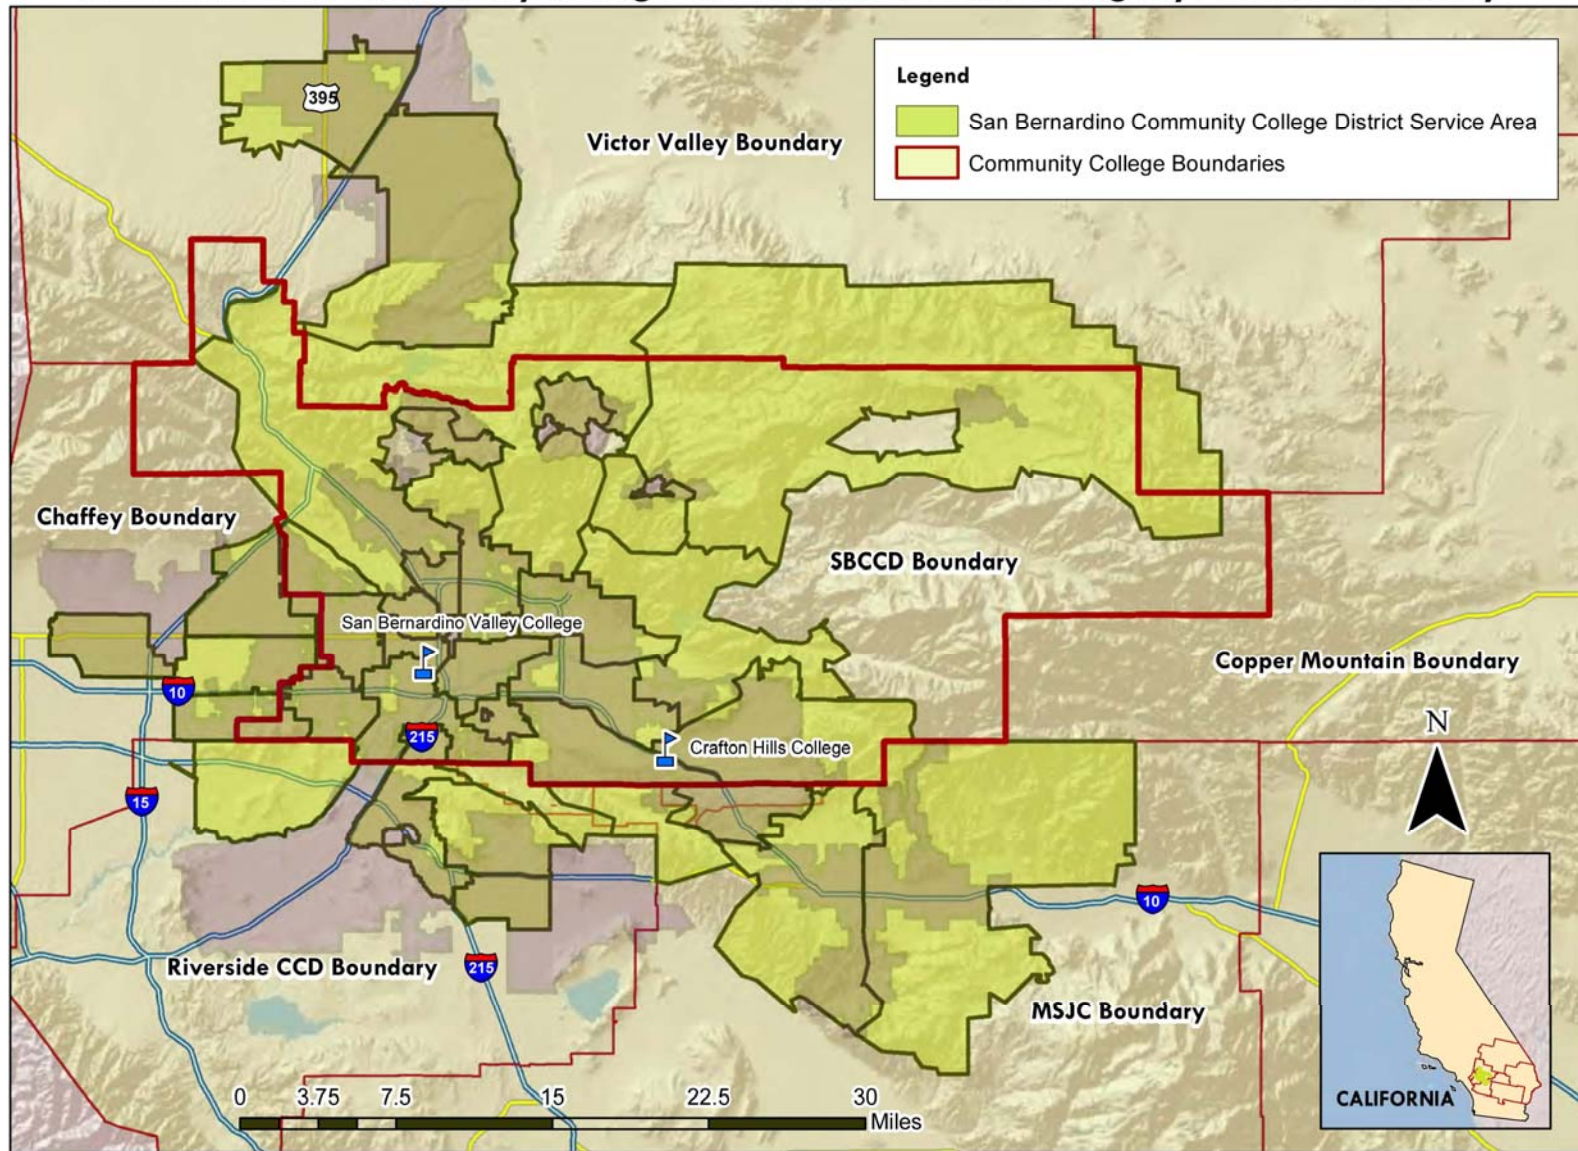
Legend
San Bernardino Community College District Service Area
Community College Boundaries

395

Victor Valley Boundary

Chaffey Boundary

SBCCD Boundary

San Bernardino Valley College

Copper Mountain Boundary

10

215

Crafton Hills College

N

15

10

Riverside CCD Boundary

215

MSJC Boundary

0 3.75 7.5 15 22.5 30 Miles

CALIFORNIA